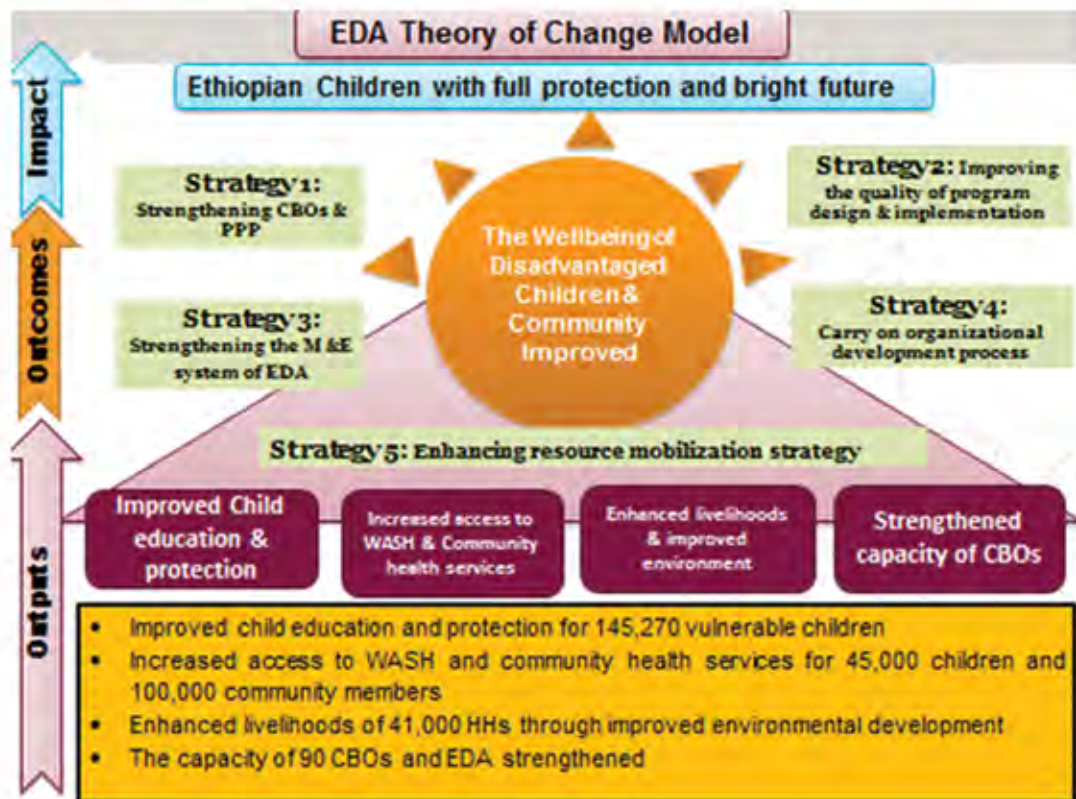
EDA Theory of Change Model

Ethiopian Children with full protection and bright future

Impact

Outcomes

Outputs

Strategy1: Strengthening CBOs & PPP

Strategy2: Improving the quality of program design & implementation

The Wellbeing of Disadvantaged Children & Community Improved

Strategy3: Strengthening the M &E system of EDA

Strategy4: Carry on organizational development process

Strategy5: Enhancing resource mobilization strategy

Improved Child education & protection

Increased access to WASH & Community health services

Enhanced livelihoods & improved environment

Strengthened capacity of CBOs

- Improved child education and protection for 145,270 vulnerable children
- Increased access to WASH and community health services for 45,000 children and 100,000 community members
- Enhanced livelihoods of 41,000 HHs through improved environmental development
- The capacity of 90 CBOs and EDA strengthened